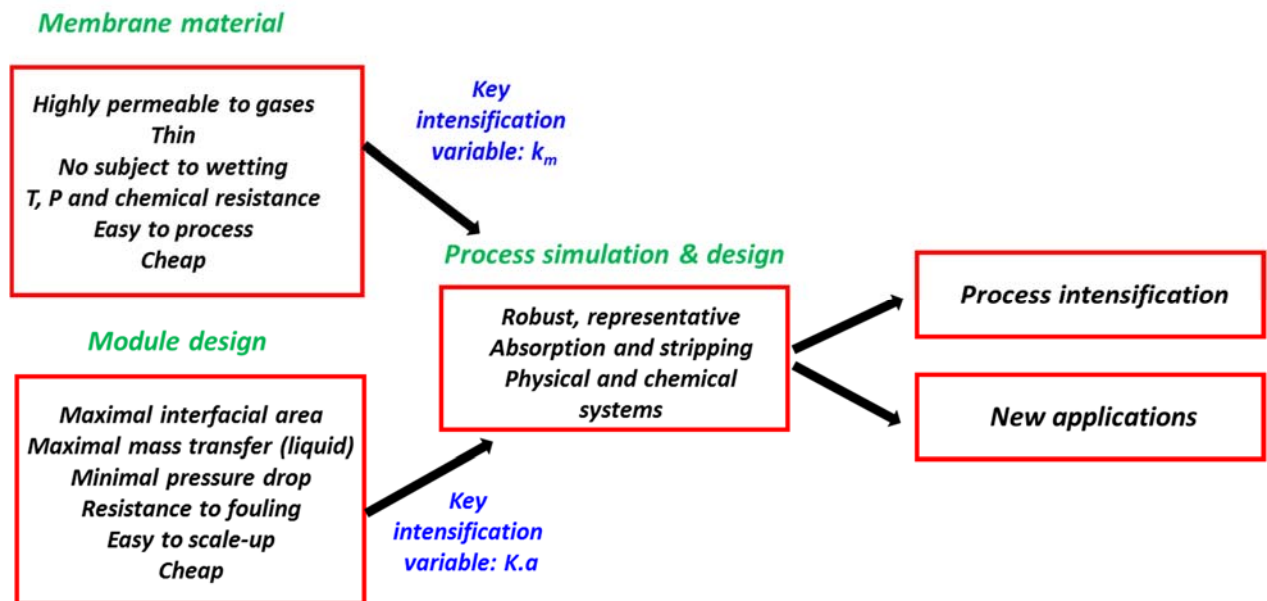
Membrane material

Highly permeable to gases
Thin
No subject to wetting
T, P and chemical resistance
Easy to process
Cheap

Key intensification variable: $k_m$

Module design

Maximal interfacial area
Maximal mass transfer (liquid)
Minimal pressure drop
Resistance to fouling
Easy to scale-up
Cheap

Key intensification variable: K.a

Process simulation & design

Robust, representative
Absorption and stripping
Physical and chemical systems

Process intensification

New applications